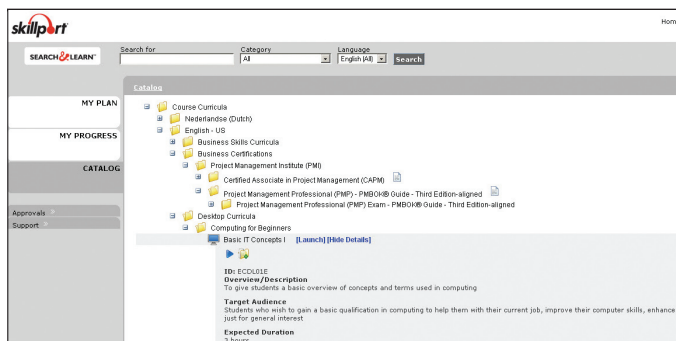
skillport

Hom

SEARCH & LEARN™

Search for

Category
All

Language
English (All)

Search

Catalog

MY PLAN

MY PROGRESS

CATALOG

Approvals

Support

Course Curricula
Nederlandse (Dutch)
English - US
Business Skills Curricula
Business Certifications
Project Management Institute (PMI)
Certified Associate in Project Management (CAPM)
Project Management Professional (PMP) - PMBOK® Guide - Third Edition-aligned
Project Management Professional (PMP) Exam - PMBOK® Guide - Third Edition-aligned
Desktop Curricula
Computing for Beginners
Basic IT Concepts I [Launch] [Hide Details]

ID: ECDL01E
Overview/Description
To give students a basic overview of concepts and terms used in computing

Target Audience
Students who wish to gain a basic qualification in computing to help them with their current job, improve their computer skills, enhance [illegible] just for general interest

Expected Duration
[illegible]